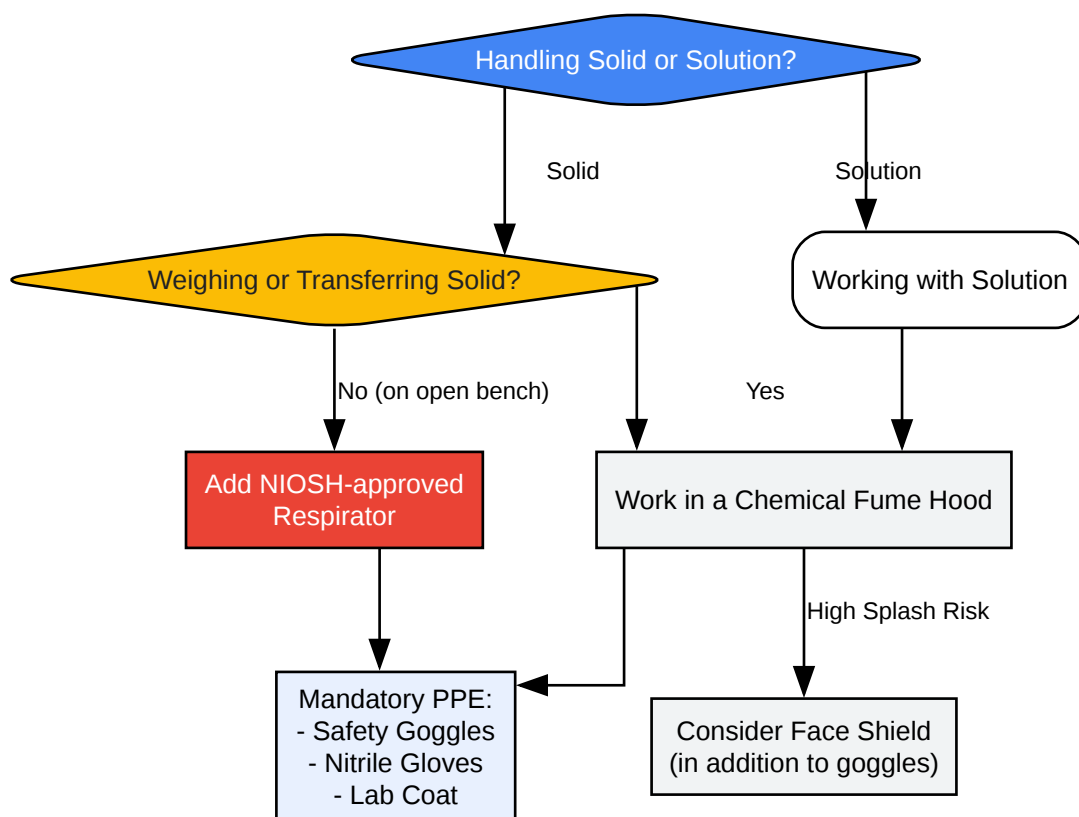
Handling Solid or Solution?

Solid

Solution

Weighing or Transferring Solid?

Working with Solution

No (on open bench)

Yes

Add NIOSH-approved Respirator

Work in a Chemical Fume Hood

High Splash Risk

Mandatory PPE:
- Safety Goggles
- Nitrile Gloves
- Lab Coat

Consider Face Shield (in addition to goggles)